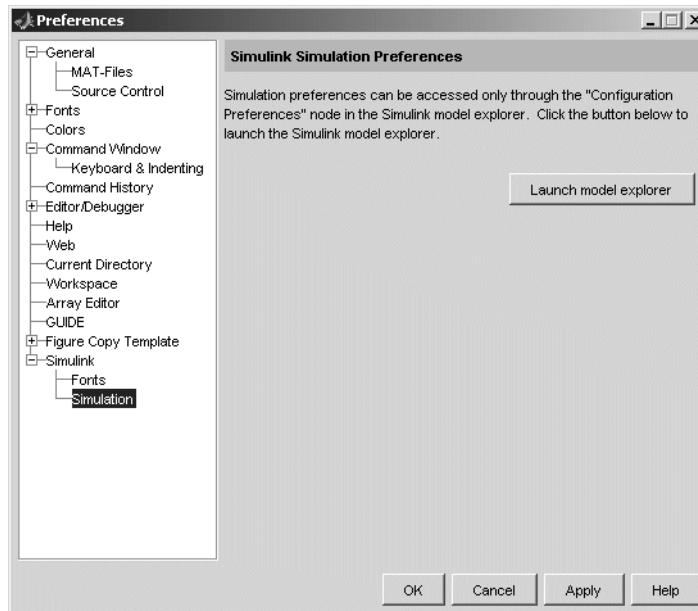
Preferences

General
MAT-Files
Source Control
Fonts
Colors
Command Window
Keyboard & Indenting
Command History
Editor/Debugger
Help
Web
Current Directory
Workspace
Array Editor
GUIDE
Figure Copy Template
Simulink
Fonts
Simulation

Simulink Simulation Preferences

Simulation preferences can be accessed only through the "Configuration Preferences" node in the Simulink model explorer. Click the button below to launch the Simulink model explorer.

Launch model explorer

OK
Cancel
Apply
Help